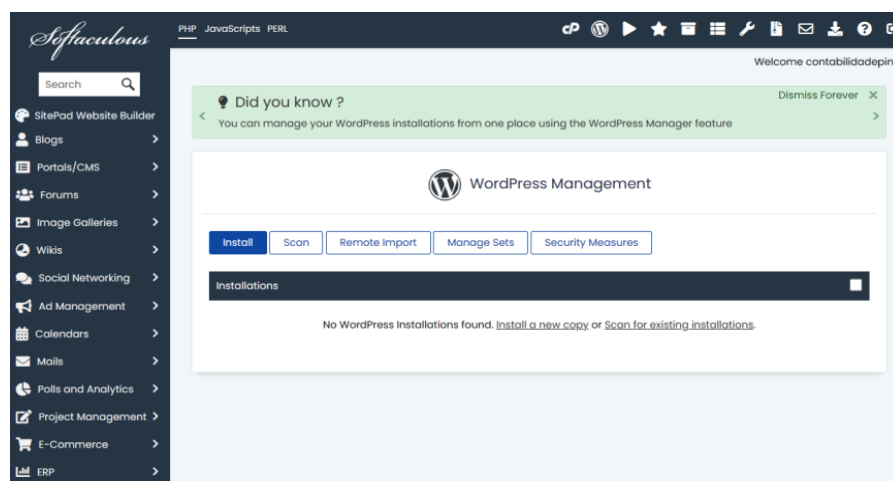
Softaculous

PHP JavaScripts PERL

Welcome contabilidadepin

Search

SitePad Website Builder
Blogs
Portals/CMS
Forums
Image Galleries
Wikis
Social Networking
Ad Management
Calendars
Mails
Polls and Analytics
Project Management
E-Commerce
ERP

Did you know ?
You can manage your WordPress installations from one place using the WordPress Manager feature
Dismiss Forever ✕

WordPress Management

Install | Scan | Remote Import | Manage Sets | Security Measures

Installations

No WordPress Installations found. Install a new copy or Scan for existing installations.